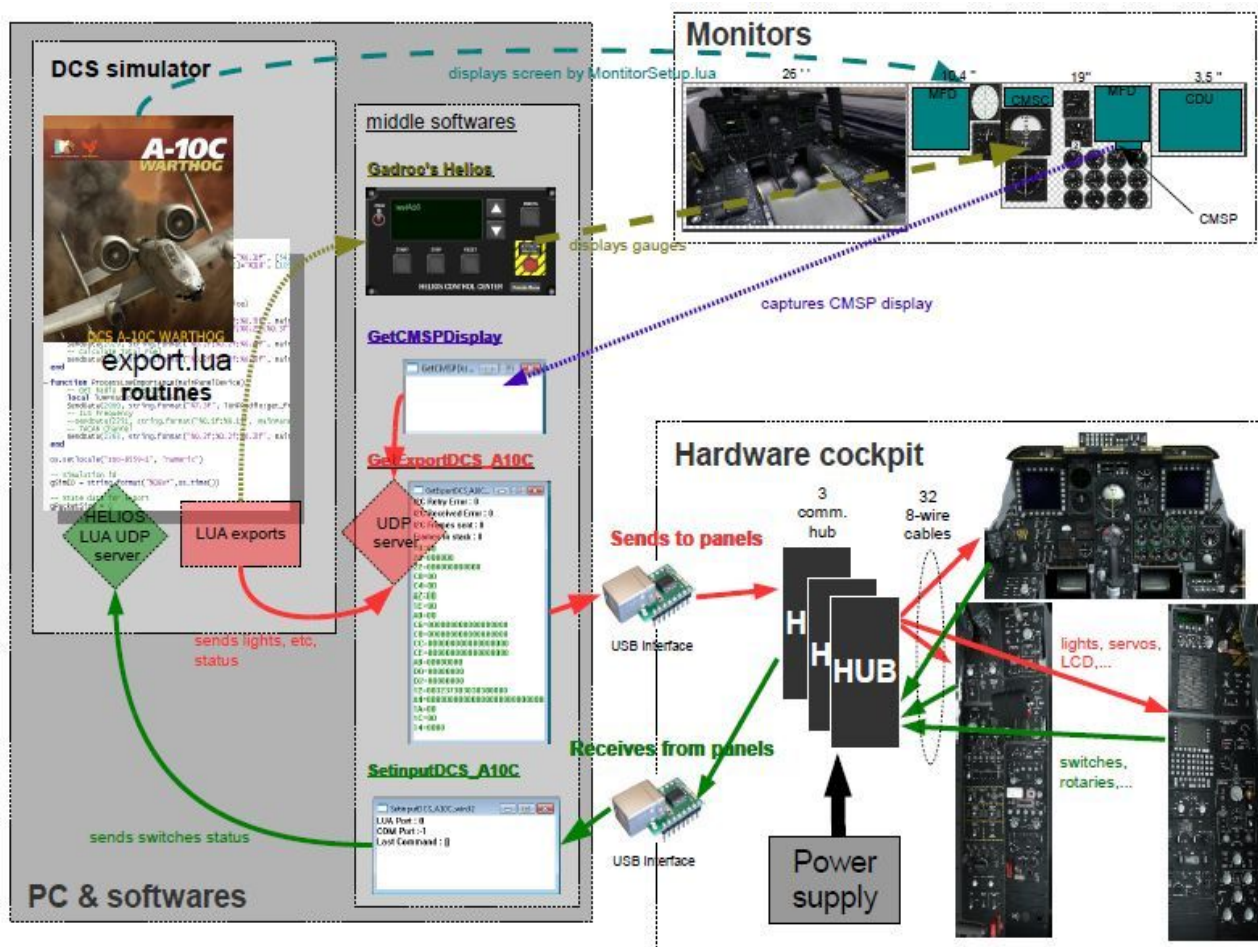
Monitors

DCS simulator

displays screen by MonitorSetup.lua

26 ''

10,4 ''

19''

3,5 ''

MFD

CMSC

MFD

CDU

CMSP

middle softwares

Gadroo's Helios

HELIOS CONTROL CENTER

displays gauges

A-10C WARTHOG

DCS A-10C WARTHOG

export.lua routines

captures CMSP display

GetCMSPDisplay

GetExportDCS_A10C

I2C Retry Error : 0
I2C Received Error : 0
I2C Frames sent : 0
Frames in stack : 0

Hardware cockpit

HELIOS LUA UDP server

LUA exports

UDP server

Sends to panels

3 comm. hub

32 8-wire cables

HUB

USB Interface

lights, servos, LCD,...

sends lights, etc, status

Receives from panels

switches, rotaries,...

SetinputDCS_A10C

LUA Port : 0
COM Port : -1
Last Command : []

sends switches status

USB Interface

Power supply

PC & softwares